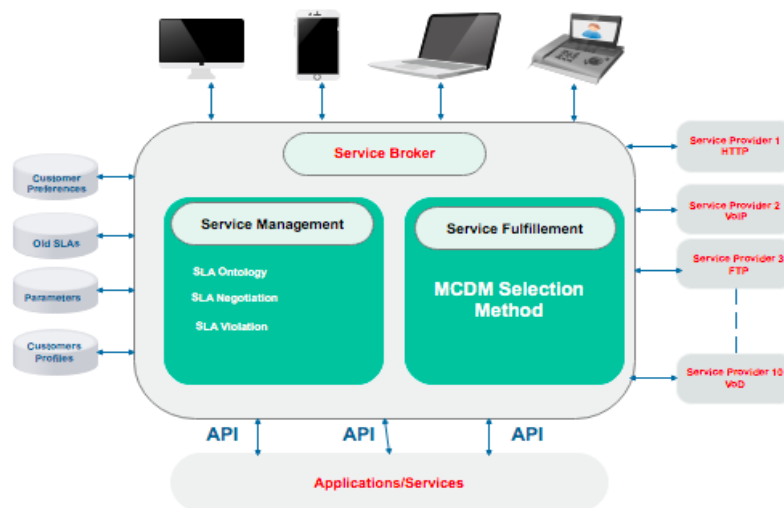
Service Broker

Customer Preferences

Old SLAs

Parameters

Customers Profiles

Service Management

SLA Ontology

SLA Negotiation

SLA Violation

Service Fulfillement

MCDM Selection Method

Service Provider 1 HTTP

Service Provider 2 VoIP

Service Provider 3 FTP

Service Provider 10 VoD

API

API

API

Applications/Services